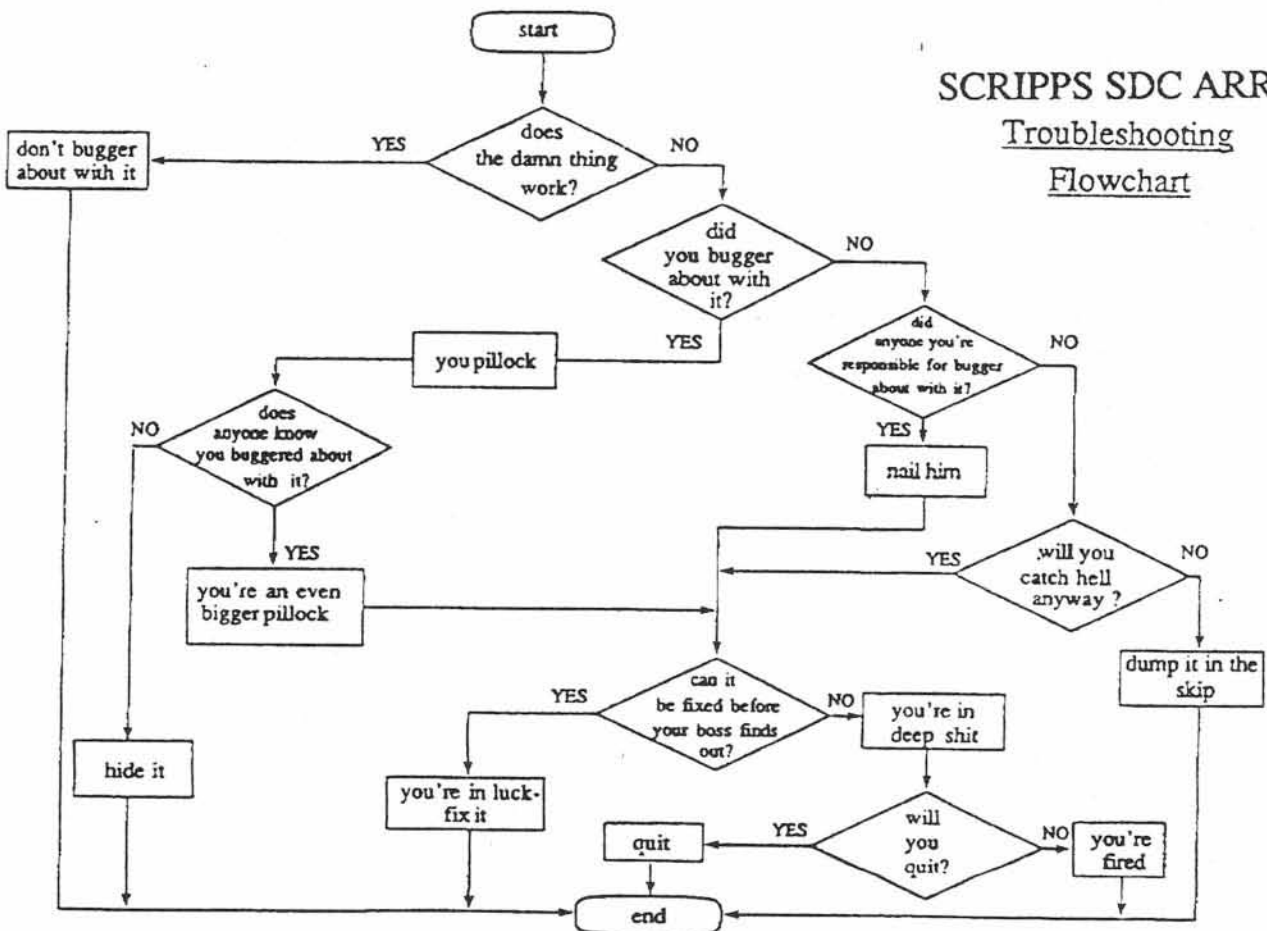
start

SCRIPPS SDC ARR

Troubleshooting

Flowchart

does the damn thing work?

YES

NO

don't bugger about with it

did you bugger about with it?

NO

YES

you pillock

did anyone you're responsible for bugger about with it?

NO

YES

nail him

does anyone know you buggered about with it?

NO

YES

you're an even bigger pillock

will you catch hell anyway ?

YES

NO

dump it in the skip

can it be fixed before your boss finds out?

YES

NO

you're in deep shit

hide it

you're in luck-fix it

will you quit?

YES

NO

quit

you're fired

end